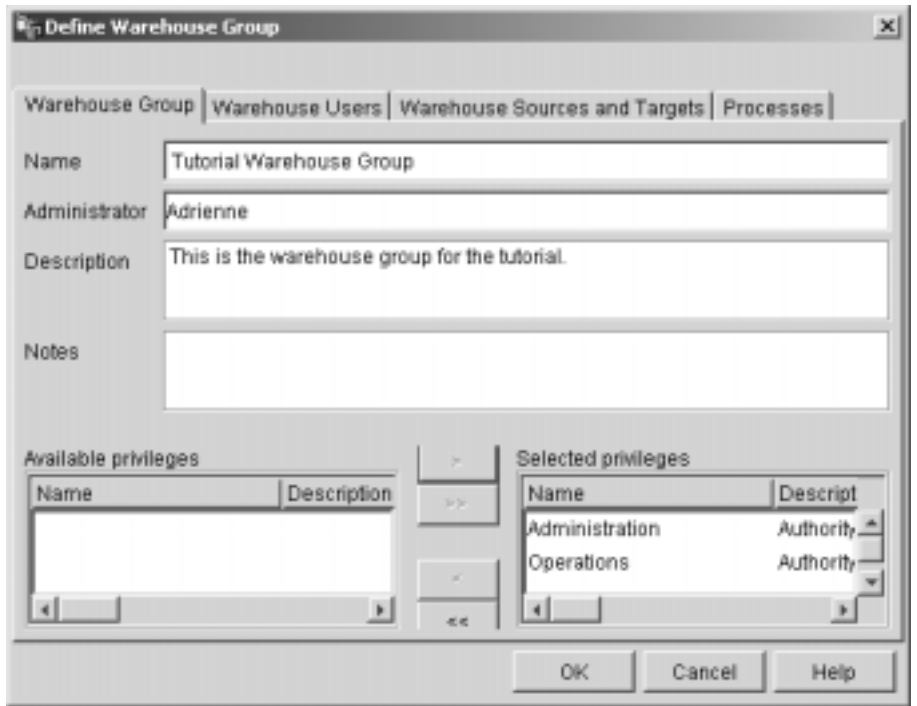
Define Warehouse Group

Warehouse Group | Warehouse Users | Warehouse Sources and Targets | Processes

Name Tutorial Warehouse Group

Administrator Adrienne

Description This is the warehouse group for the tutorial.

Notes

Available privileges

| Name | Description |
|---|---|

> >> < <<

Selected privileges

| Name | Descript |
|---|---|
| Administration | Authority |
| Operations | Authority |

OK Cancel Help